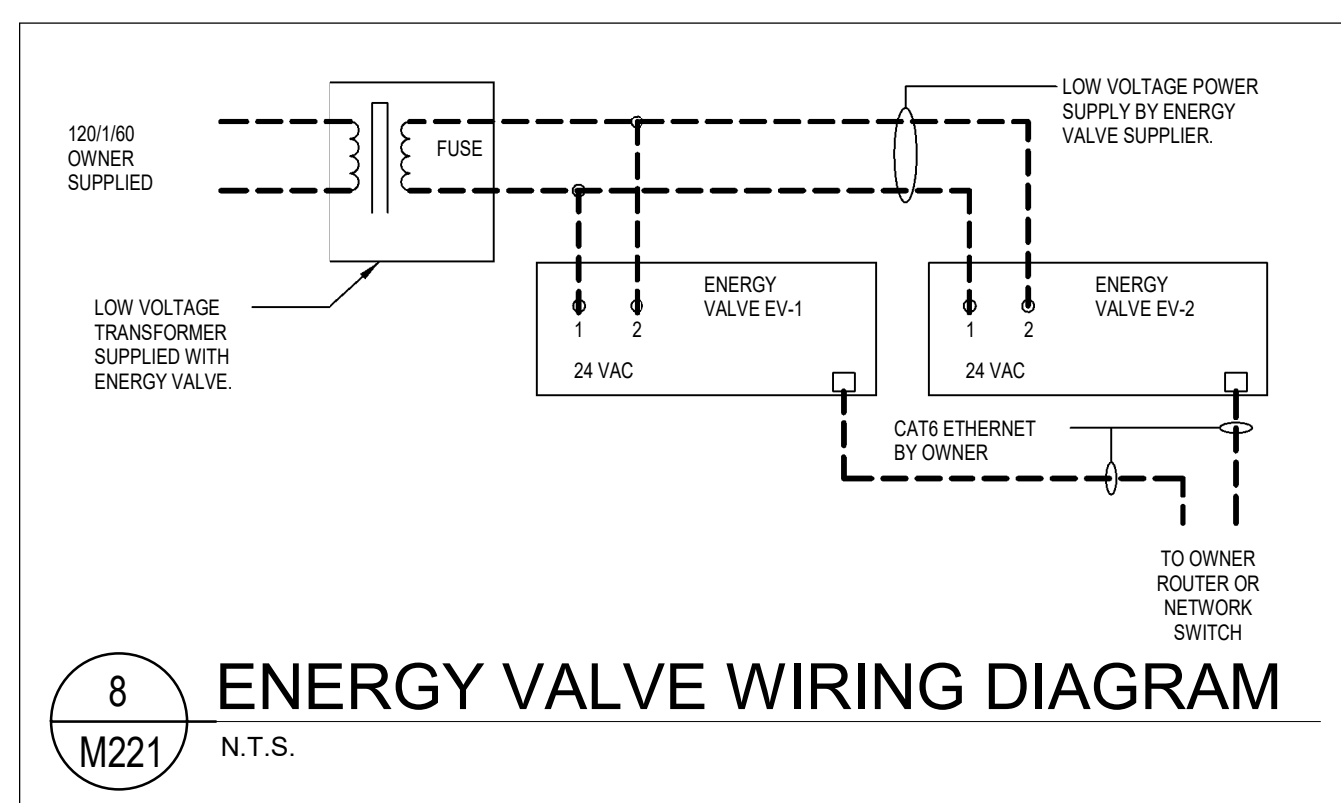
120/1/60
OWNER
SUPPLIED

FUSE

LOW VOLTAGE POWER SUPPLY BY ENERGY VALVE SUPPLIER.

LOW VOLTAGE TRANSFORMER SUPPLIED WITH ENERGY VALVE.

ENERGY VALVE EV-1

1 2

24 VAC

ENERGY VALVE EV-2

1 2

24 VAC

CAT6 ETHERNET BY OWNER

TO OWNER ROUTER OR NETWORK SWITCH

8
M221

ENERGY VALVE WIRING DIAGRAM

N.T.S.